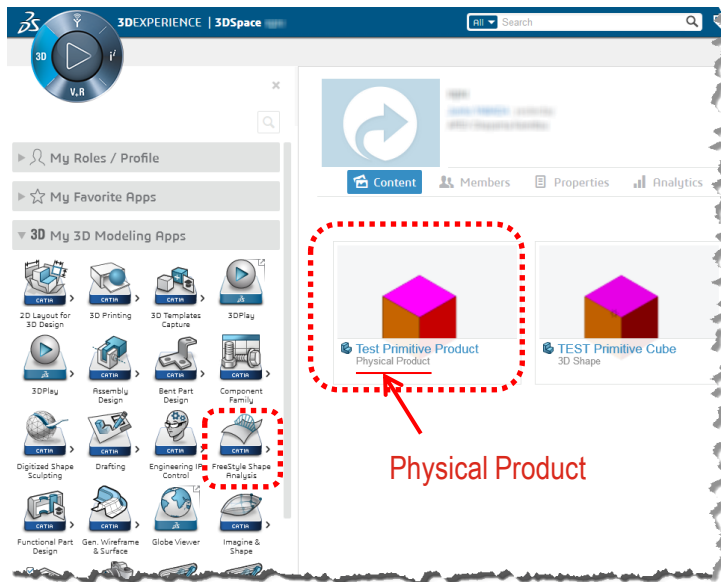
3D
V.R
$i^{i}$
3DEXPERIENCE | 3DSpace

All
Search

×

My Roles / Profile

My Favorite Apps

3D My 3D Modeling Apps

CATIA
2D Layout for 3D Design

CATIA
3D Printing

CATIA
3D Templates Capture

3DPlay

3DPlay

CATIA
Assembly Design

CATIA
Bent Part Design

CATIA
Component Family

CATIA
Digitized Shape Sculpting

CATIA
Drafting

CATIA
Engineering IP Control

CATIA
FreeStyle Shape Analysis

CATIA
Functional Part Design

CATIA
Gen. Wireframe & Surface

CATIA
Globe Viewer

CATIA
Imagine & Shape

Content
Members
Properties
Analytics

Test Primitive Product
Physical Product

TEST Primitive Cube
3D Shape

Physical Product